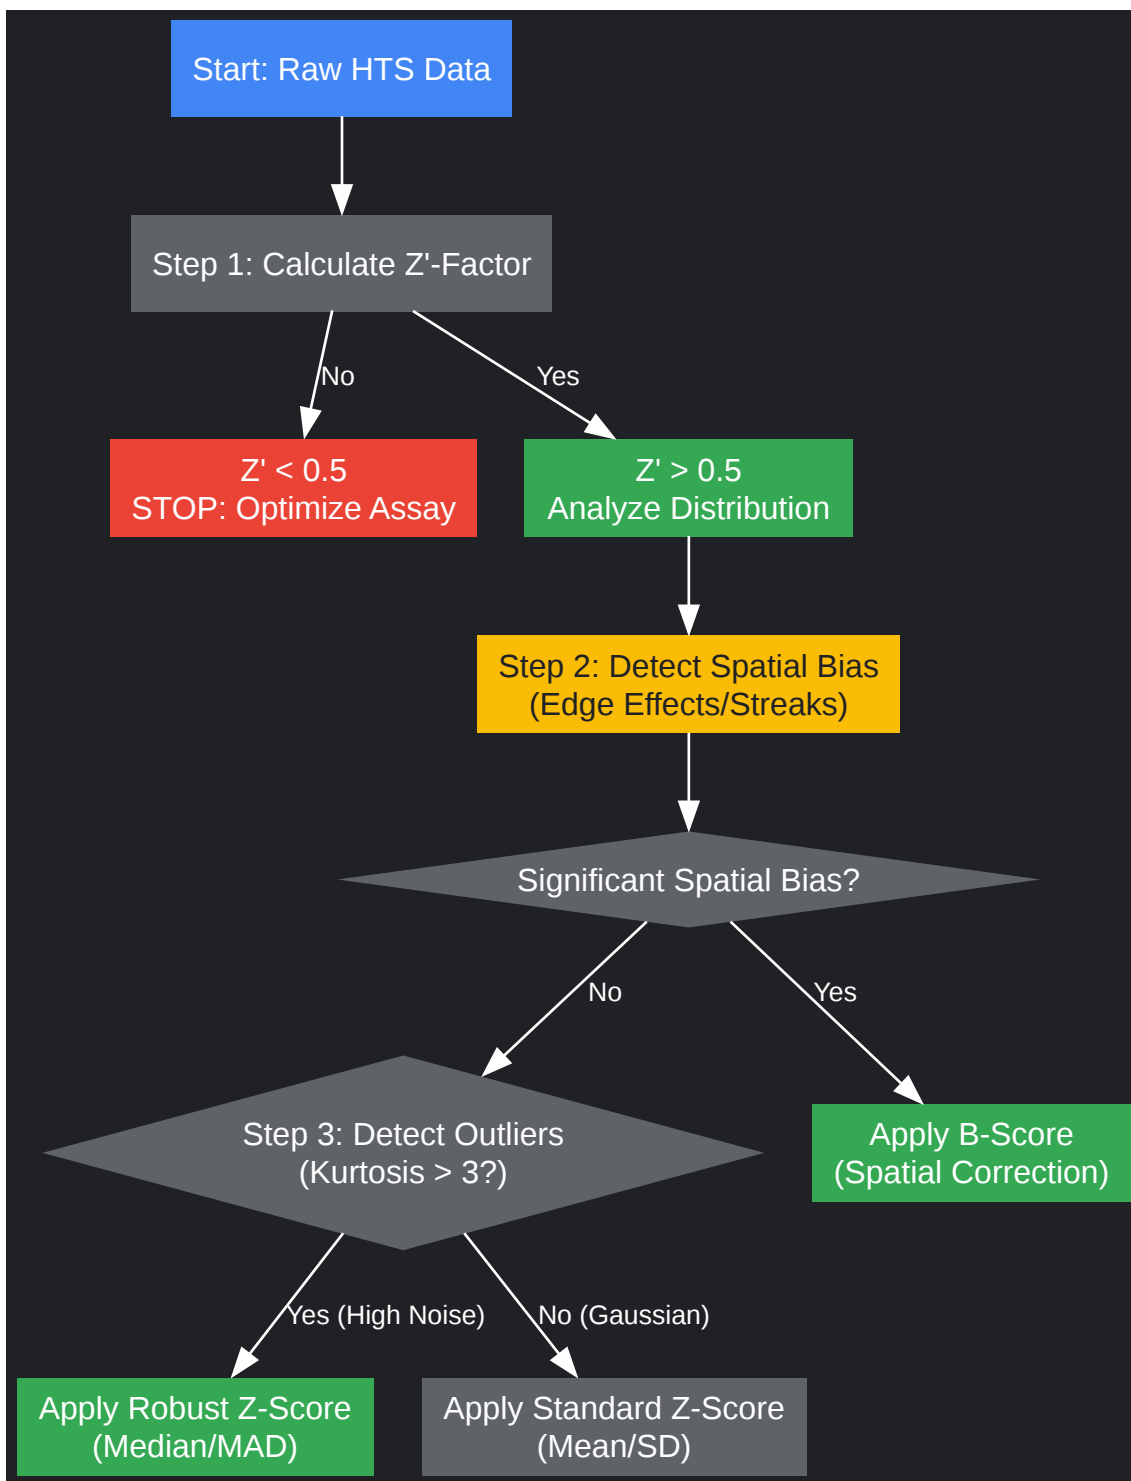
Start: Raw HTS Data

Step 1: Calculate Z'-Factor

No

Yes

Z' < 0.5
STOP: Optimize Assay

Z' > 0.5
Analyze Distribution

Step 2: Detect Spatial Bias
(Edge Effects/Streaks)

Significant Spatial Bias?

No

Yes

Step 3: Detect Outliers
(Kurtosis > 3?)

Apply B-Score
(Spatial Correction)

Yes (High Noise)

No (Gaussian)

Apply Robust Z-Score
(Median/MAD)

Apply Standard Z-Score
(Mean/SD)